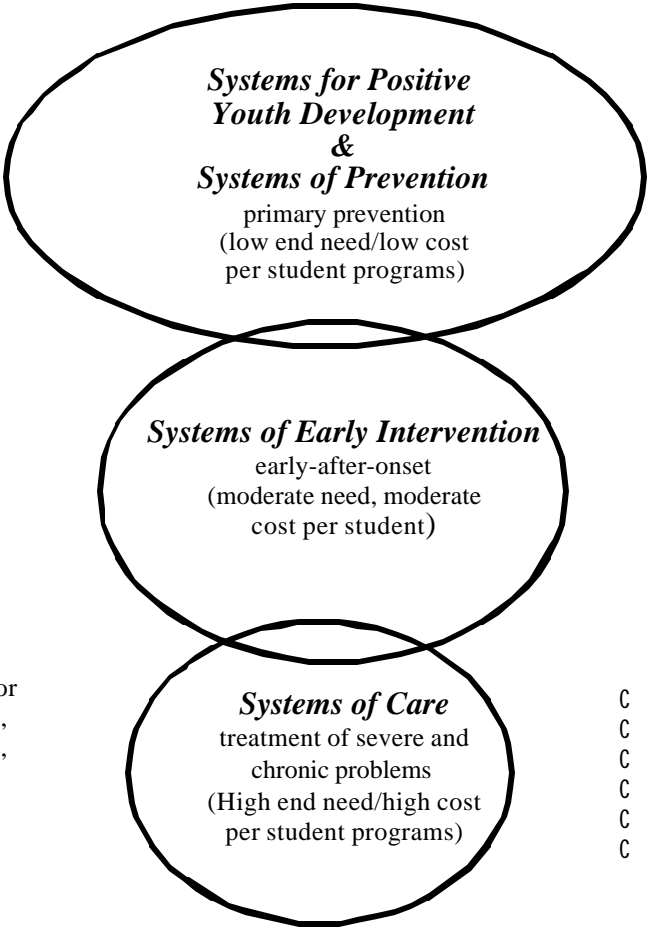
*Systems for Positive Youth Development & Systems of Prevention*
primary prevention
(low end need/low cost per student programs)

*Systems of Early Intervention*
early-after-onset
(moderate need, moderate cost per student)

or
,
,

*Systems of Care*
treatment of severe and chronic problems
(High end need/high cost per student programs)

C
C
C
C
C
C